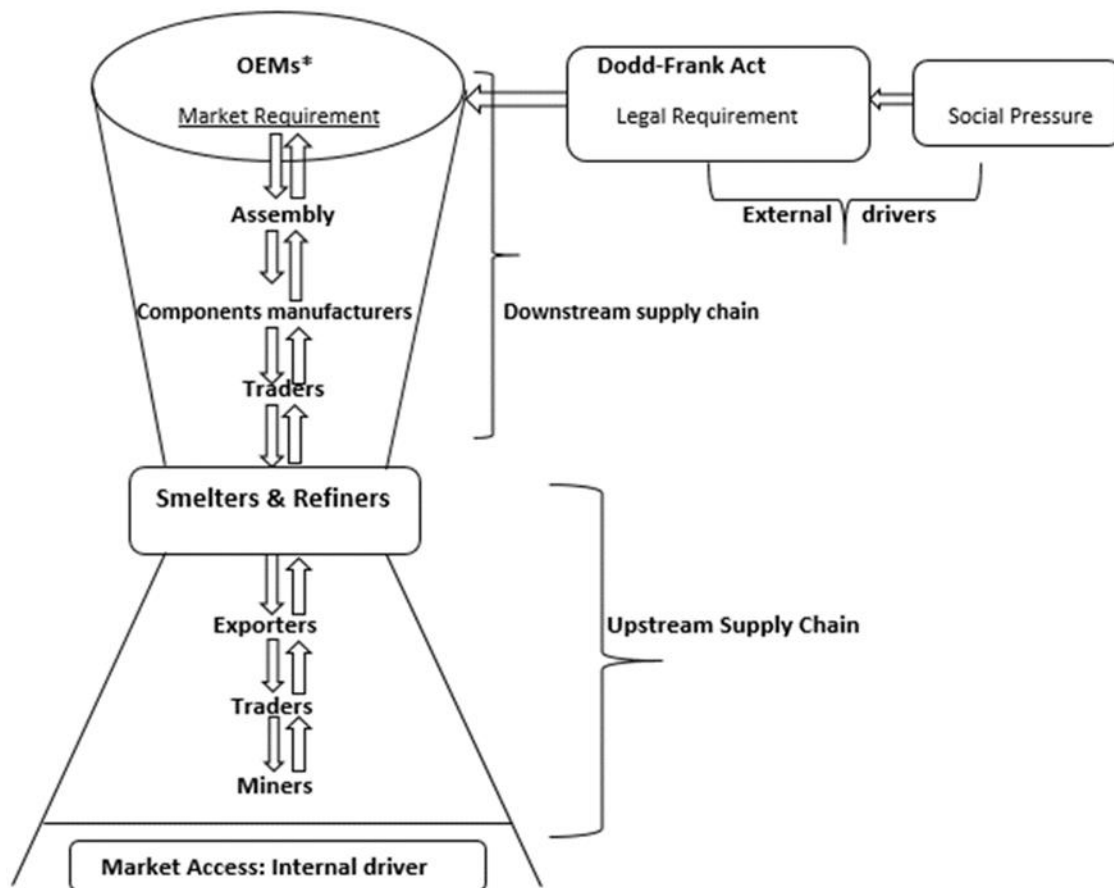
OEMs*

Market Requirement

Assembly

Components manufacturers

Traders

Smelters & Refiners

Exporters

Traders

Miners

Market Access: Internal driver

Dodd-Frank Act

Legal Requirement

Social Pressure

External drivers

Downstream supply chain

Upstream Supply Chain